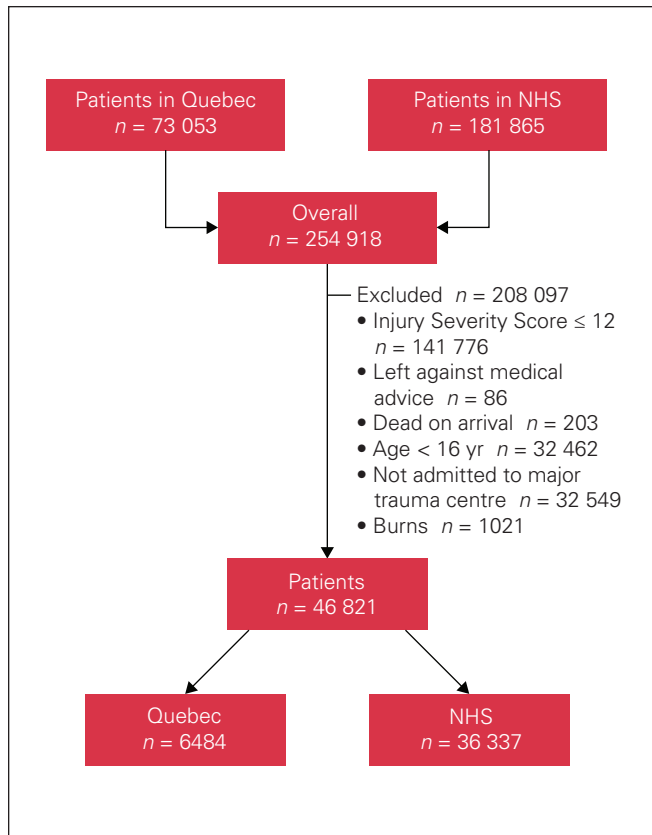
Patients in Quebec
$n = 73\ 053$

Patients in NHS
$n = 181\ 865$

Overall
$n = 254\ 918$

Excluded $n = 208\ 097$
• Injury Severity Score ≤ 12 $n = 141\ 776$
• Left against medical advice $n = 86$
• Dead on arrival $n = 203$
• Age < 16 yr $n = 32\ 462$
• Not admitted to major trauma centre $n = 32\ 549$
• Burns $n = 1021$

Patients
$n = 46\ 821$

Quebec
$n = 6484$

NHS
$n = 36\ 337$